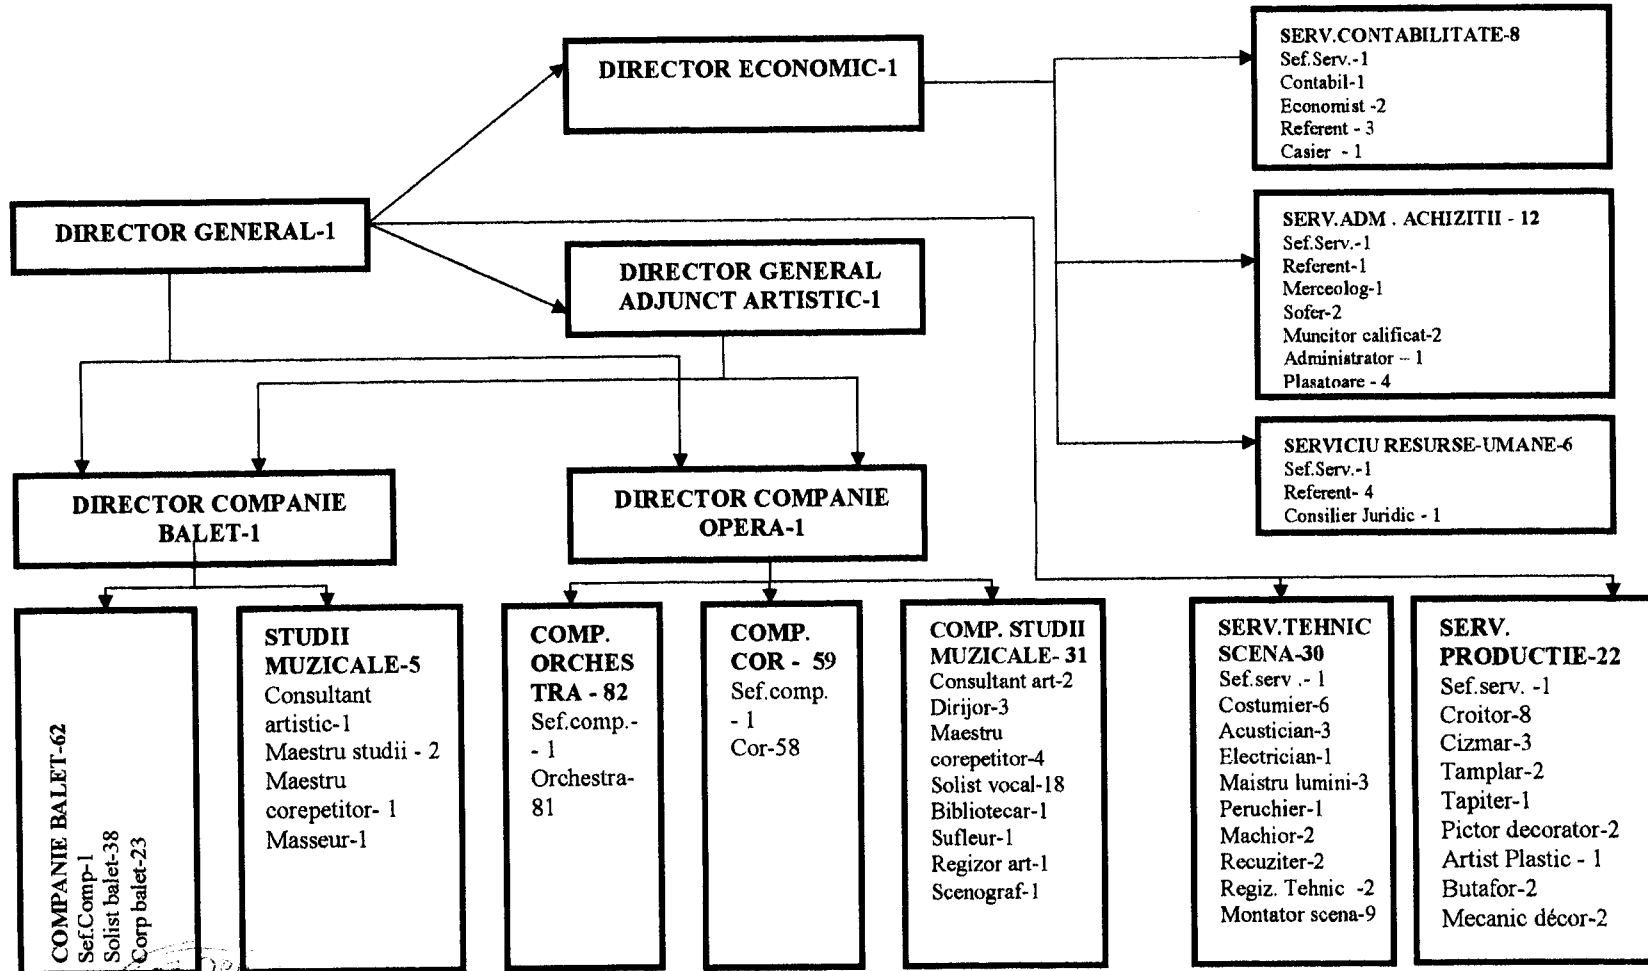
DIRECTOR ECONOMIC-1

SERV.CONTABILITATE-8
Sef.Serv.-1
Contabil-1
Economist -2
Referent - 3
Casier - 1

DIRECTOR GENERAL-1

SERV.ADM . ACHIZITII - 12
Sef.Serv.-1
Referent-1
Merceolog-1
Sofer-2
Muncitor calificat-2
Administrator – 1
Plasatoare - 4

DIRECTOR GENERAL ADJUNCT ARTISTIC-1

SERVICIU RESURSE-UMANE-6
Sef.Serv.-1
Referent- 4
Consilier Juridic - 1

DIRECTOR COMPANIE BALET-1

DIRECTOR COMPANIE OPERA-1

COMPANIE BALET-62
Sef.Comp-1
Solist balet-38
Corp balet-23

STUDII MUZICALE-5
Consultant artistic-1
Maestru studii - 2
Maestru corepetitor- 1
Masseur-1

COMP. ORCHESTRA - 82
Sef.comp.- - 1
Orchestra-81

COMP. COR - 59
Sef.comp. - 1
Cor-58

COMP. STUDII MUZICALE- 31
Consultant art-2
Dirijor-3
Maestru corepetitor-4
Solist vocal-18
Bibliotecar-1
Sufleur-1
Regizor art-1
Scenograf-1

SERV.TEHNIC SCENA-30
Sef.serv .- 1
Costumier-6
Acustician-3
Electrician-1
Maistru lumini-3
Peruchier-1
Machior-2
Recuziter-2
Regiz. Tehnic -2
Montator scena-9

SERV. PRODUCTIE-22
Sef.serv. -1
Croitor-8
Cizmar-3
Tamplar-2
Tapiter-1
Pictor decorator-2
Artist Plastic - 1
Butafor-2
Mecanic décor-2